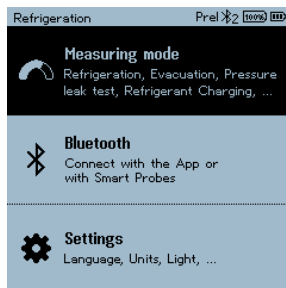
Refrigeration Prel 2 100%

Measuring mode
Refrigeration, Evacuation, Pressure leak test, Refrigerant Charging, ...

Bluetooth
Connect with the App or with Smart Probes

Settings
Language, Units, Light, ...